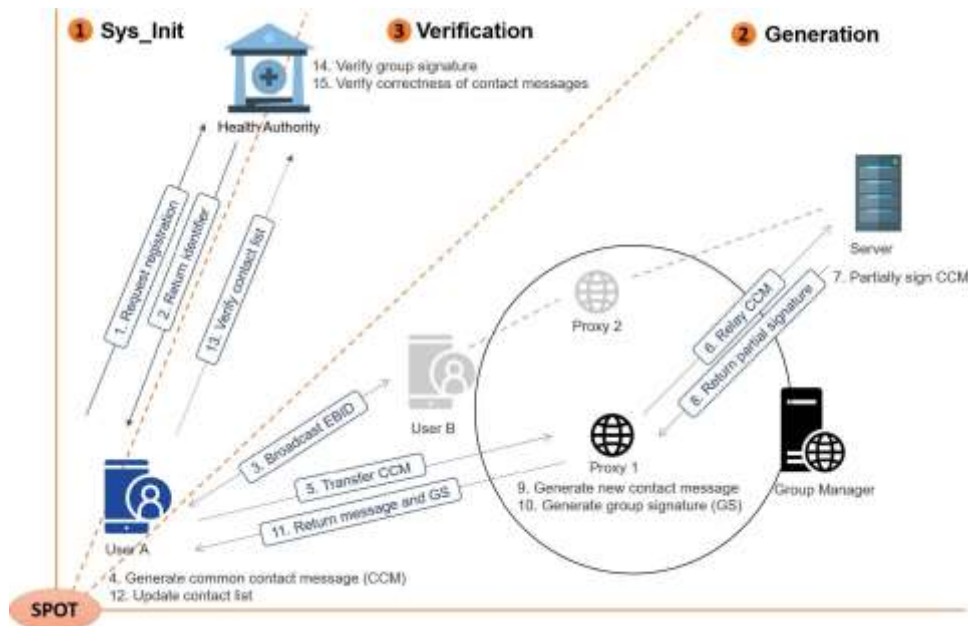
1 Sys_Init

3 Verification

2 Generation

14. Verify group signature
15. Verify correctness of contact messages

Health Authority

1. Request registration

2. Return identifier

13. Verify contact list

Server

7. Partially sign CCM

Proxy 2

6. Relay CCM

8. Return partial signature

User B

3. Broadcast EBID

Proxy 1

5. Transfer CCM

9. Generate new contact message
10. Generate group signature (GS)

Group Manager

11. Return message and GS

User A

4. Generate common contact message (CCM)
12. Update contact list

SPOT